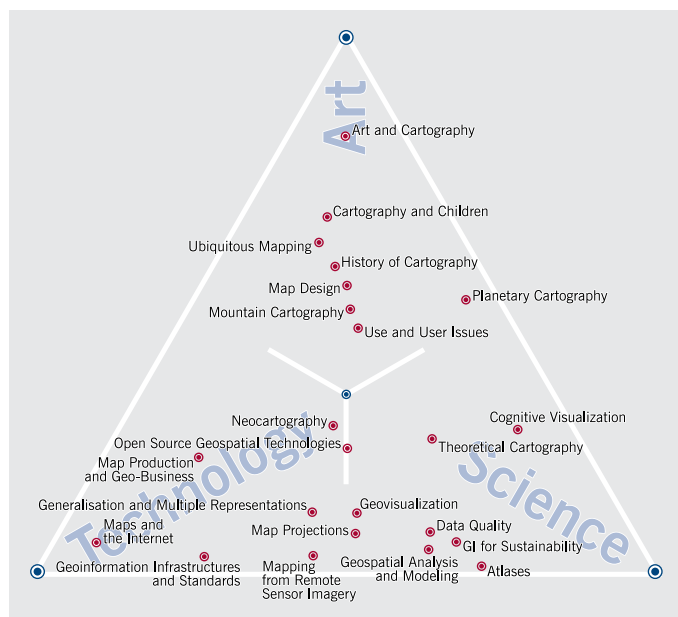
Art

Art and Cartography

Cartography and Children

Ubiquitous Mapping

History of Cartography

Map Design

Planetary Cartography

Mountain Cartography

Use and User Issues

Neocartography

Cognitive Visualization

Open Source Geospatial Technologies

Theoretical Cartography

Map Production and Geo-Business

Technology

Science

Generalisation and Multiple Representations

Geovisualization

Maps and the Internet

Map Projections

Data Quality

GI for Sustainability

Geoinformation Infrastructures and Standards

Mapping from Remote Sensor Imagery

Geospatial Analysis and Modeling

Atlases